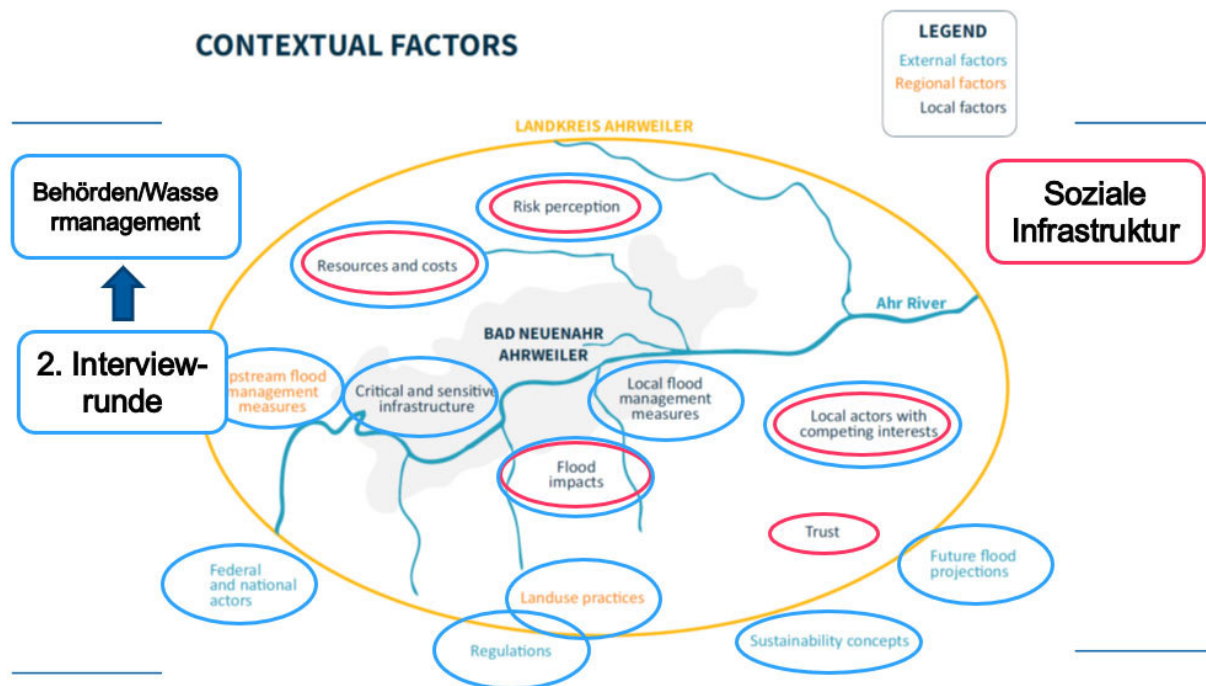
CONTEXTUAL FACTORS

LEGEND
External factors
Regional factors
Local factors

LANDKREIS AHRWEILER

Behörden/Wassermanagement

Soziale Infrastruktur

Risk perception

Resources and costs

Ahr River

BAD NEUENAHR AHRWEILER

2. Interviewrunde

pstream flood management measures

Critical and sensitive infrastructure

Local flood management measures

Local actors with competing interests

Flood impacts

Trust

Federal and national actors

Future flood projections

Landuse practices

Regulations

Sustainability concepts